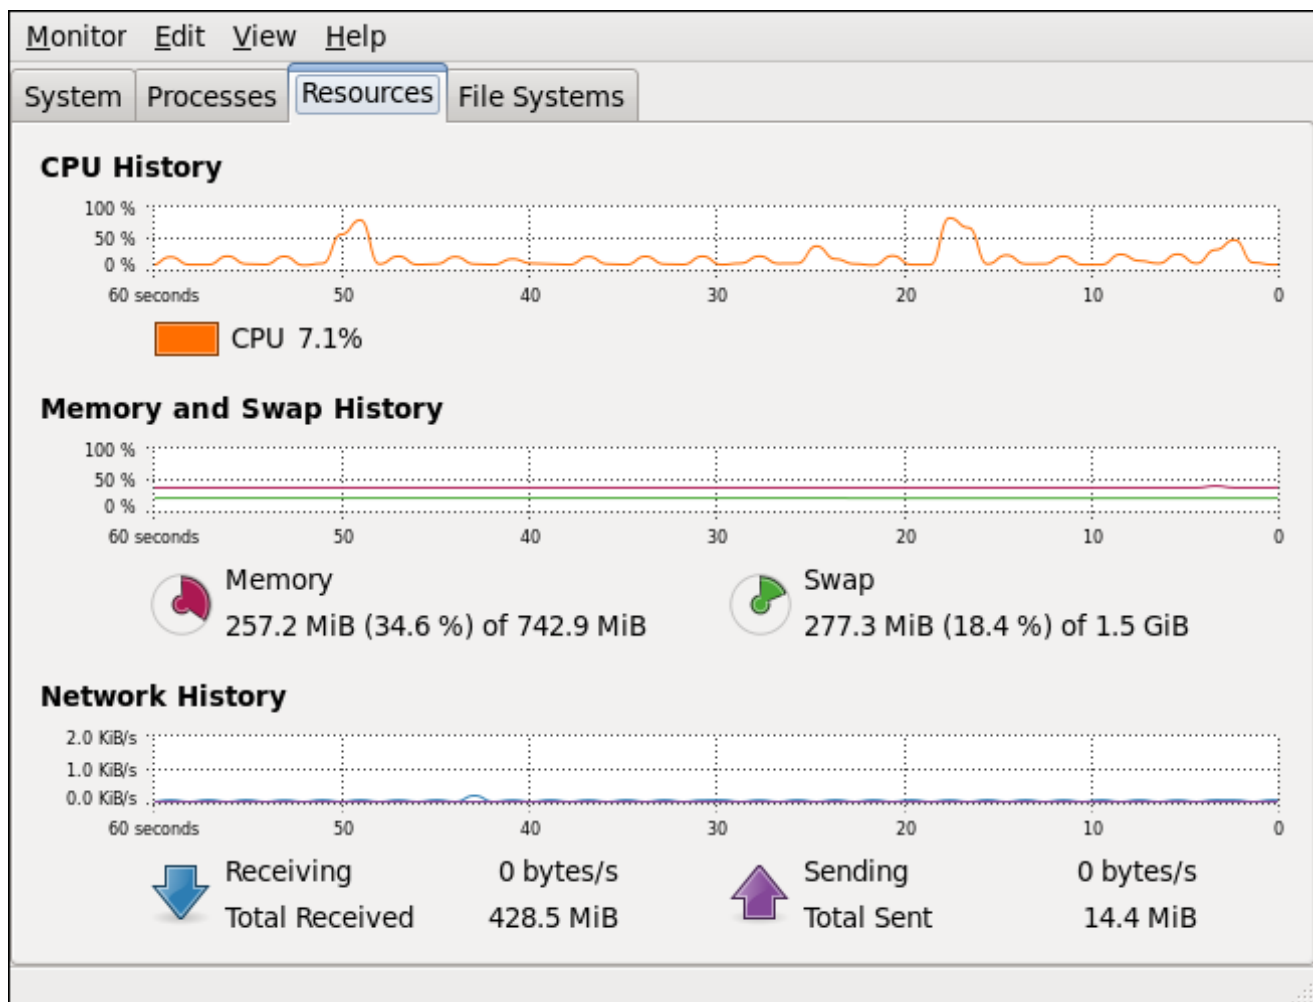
Monitor Edit View Help

System Processes Resources File Systems

CPU History

100 %
50 %
0 %

60 seconds 50 40 30 20 10 0

CPU 7.1%

Memory and Swap History

100 %
50 %
0 %

60 seconds 50 40 30 20 10 0

Memory
257.2 MiB (34.6 %) of 742.9 MiB

Swap
277.3 MiB (18.4 %) of 1.5 GiB

Network History

2.0 KiB/s
1.0 KiB/s
0.0 KiB/s

60 seconds 50 40 30 20 10 0

Receiving 0 bytes/s
Total Received 428.5 MiB

Sending 0 bytes/s
Total Sent 14.4 MiB